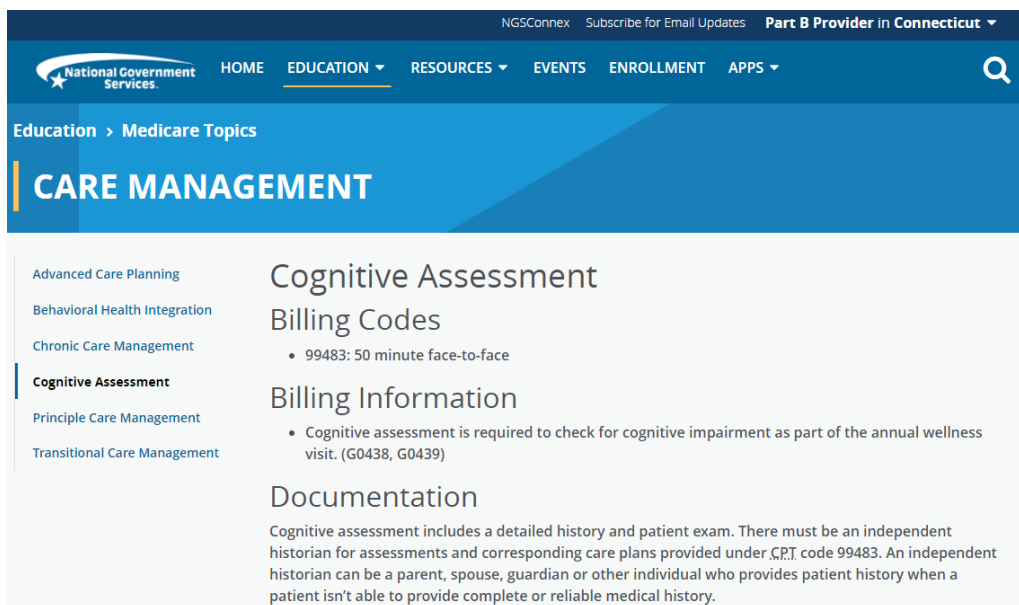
NGSConnex Subscribe for Email Updates Part B Provider in Connecticut

National Government Services

HOME EDUCATION RESOURCES EVENTS ENROLLMENT APPS

Education > Medicare Topics

CARE MANAGEMENT

Advanced Care Planning
Behavioral Health Integration
Chronic Care Management
Cognitive Assessment
Principle Care Management
Transitional Care Management

Cognitive Assessment

Billing Codes

- 99483: 50 minute face-to-face

Billing Information

- Cognitive assessment is required to check for cognitive impairment as part of the annual wellness visit. (G0438, G0439)

Documentation

Cognitive assessment includes a detailed history and patient exam. There must be an independent historian for assessments and corresponding care plans provided under CPT code 99483. An independent historian can be a parent, spouse, guardian or other individual who provides patient history when a patient isn't able to provide complete or reliable medical history.